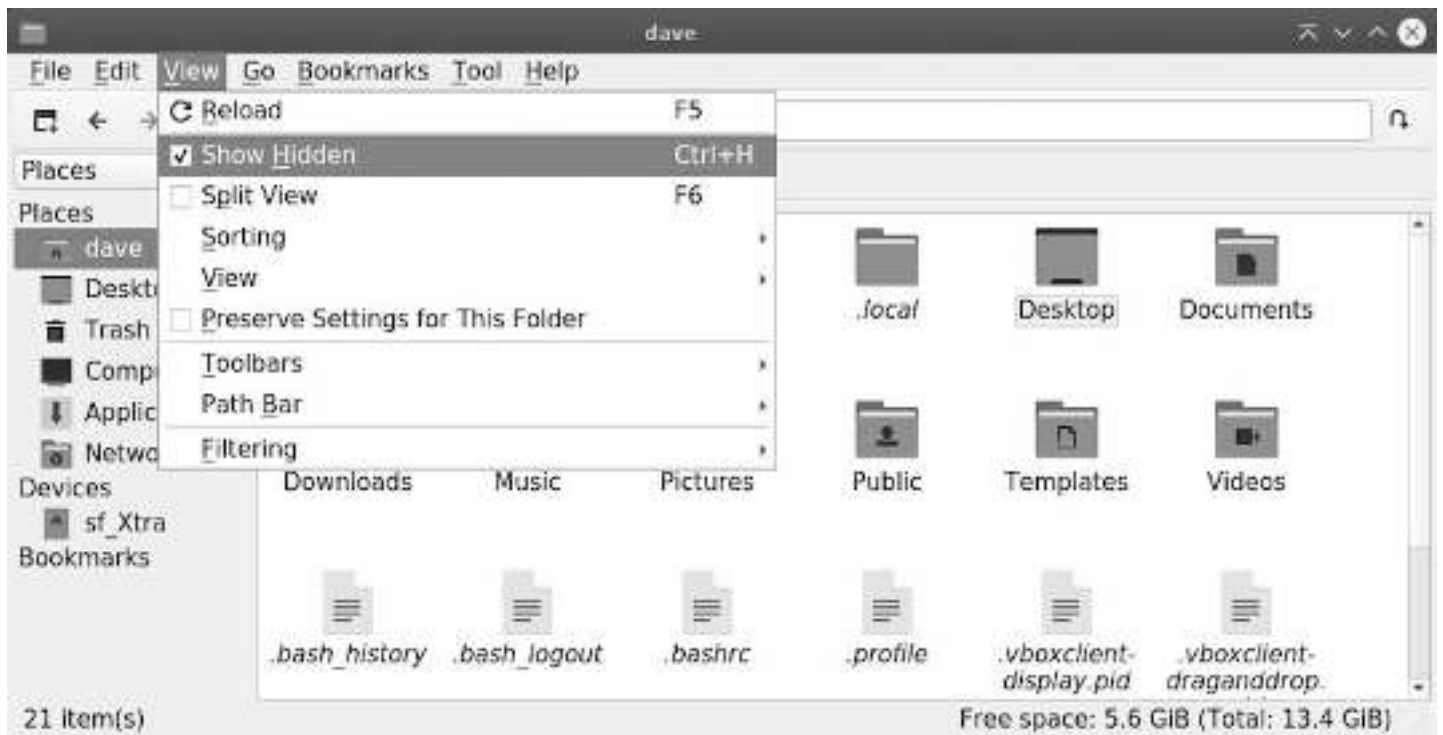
dave

File Edit View Go Bookmarks Tool Help

Reload F5
Show Hidden Ctrl+H
Split View F6
Sorting
View
Preserve Settings for This Folder
Toolbars
Path Bar
Filtering

Places

Places
dave
Deskt
Trash
Comp
Applic
Netwo
Devices
sf_Xtra
Bookmarks

.local
Desktop
Documents
Downloads
Music
Pictures
Public
Templates
Videos
.bash_history
.bash_logout
.bashrc
.profile
.vboxclient-display.pid
.vboxclient-draganddrop.

21 item(s)
Free space: 5.6 GiB (Total: 13.4 GiB)